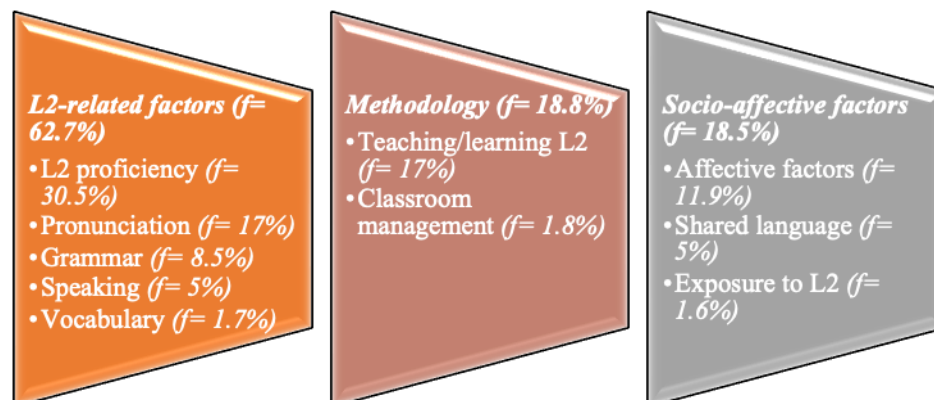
L2-related factors (f= 62.7%)

- L2 proficiency (f= 30.5%)
- Pronunciation (f= 17%)
- Grammar (f= 8.5%)
- Speaking (f= 5%)
- Vocabulary (f= 1.7%)

Methodology (f= 18.8%)

- Teaching/learning L2 (f= 17%)
- Classroom management (f= 1.8%)

Socio-affective factors (f= 18.5%)

- Affective factors (f= 11.9%)
- Shared language (f= 5%)
- Exposure to L2 (f= 1.6%)